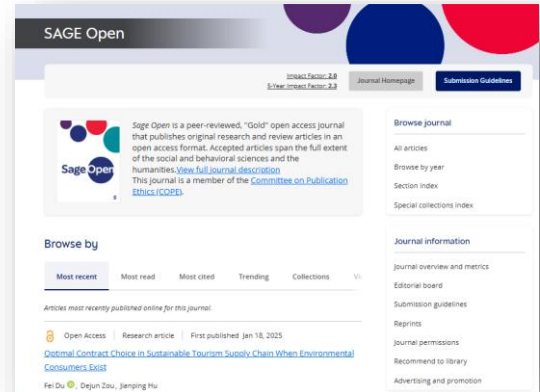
SAGE Open

Impact Factor: 2.0
5-Year Impact Factor: 2.3

Journal Homepage

Submission Guidelines

Sage Open

Sage Open is a peer-reviewed, "Gold" open access journal that publishes original research and review articles in an open access format. Accepted articles span the full extent of the social and behavioral sciences and the humanities. View full journal description
This journal is a member of the Committee on Publication Ethics (COPE).

Browse journal

All articles

Browse by year

Section index

Special collections index

Browse by

Most recent

Most read

Most cited

Trending

Collections

Articles most recently published online for this journal.

Open Access | Research article | First published Jan 18, 2025

Optimal Contract Choice in Sustainable Tourism Supply Chain When Environmental Consumers Exist

Fei Du, Dejun Zou, Jianping Hu

Journal information

Journal overview and metrics

Editorial board

Submission guidelines

Reprints

Journal permissions

Recommend to library

Advertising and promotion